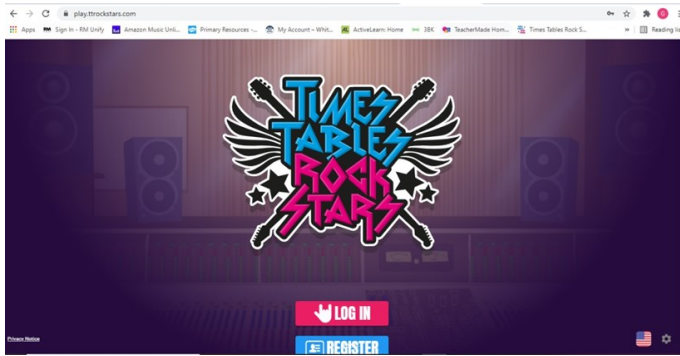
play.ttrockstars.com

Apps Sign In - RM Unify Amazon Music Unli... Primary Resources -... My Account – Whit... ActiveLearn: Home 3BK TeacherMade Hom... Times Tables Rock S... » Reading lis

TIMES TABLES ROCK STARS

LOG IN

REGISTER

Privacy Notice